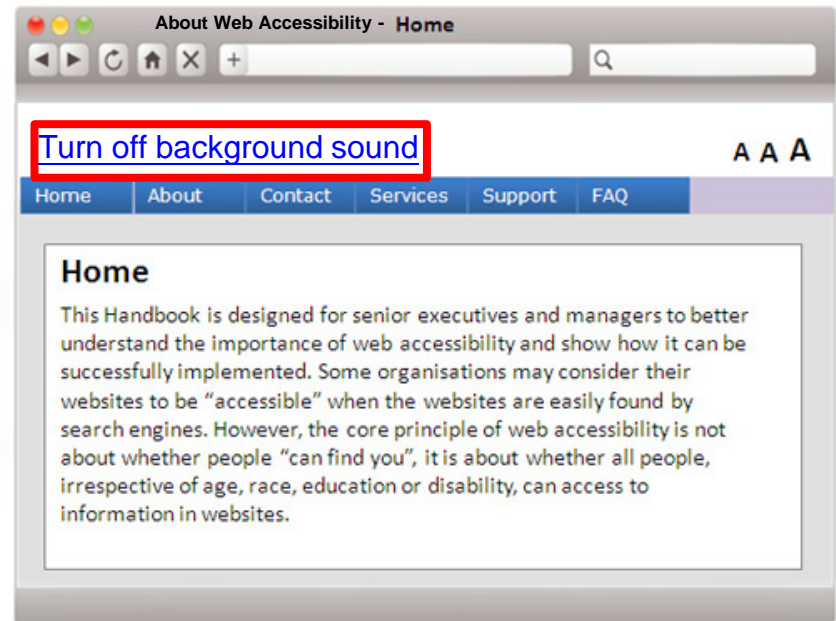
About Web Accessibility - Home

Turn off background sound

A A A

Home | About | Contact | Services | Support | FAQ

Home

This Handbook is designed for senior executives and managers to better understand the importance of web accessibility and show how it can be successfully implemented. Some organisations may consider their websites to be “accessible” when the websites are easily found by search engines. However, the core principle of web accessibility is not about whether people “can find you”, it is about whether all people, irrespective of age, race, education or disability, can access to information in websites.